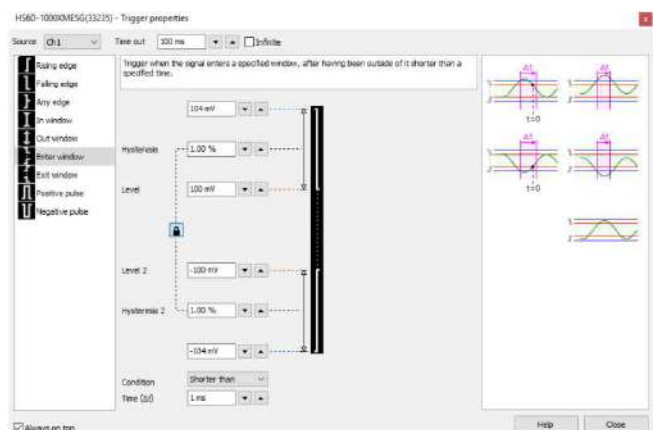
HS6D-1000XMESG(33235) - Trigger properties

Source Ch1 Time out 100 ms Infinite

Rising edge
Falling edge
Any edge
In window
Out window
Enter window
Exit window
Positive pulse
Negative pulse

Trigger when the signal enters a specified window, after having been outside of it shorter than a specified time.

104 mV
Hysteresis 1.00 %
Level 100 mV
Level 2 -100 mV
Hysteresis 2 1.00 %
-104 mV

Condition Shorter than
Time (Δt) 1 ms

Δt
Δt
t=0
Δt
Δt
t=0

Always on top

Help Close